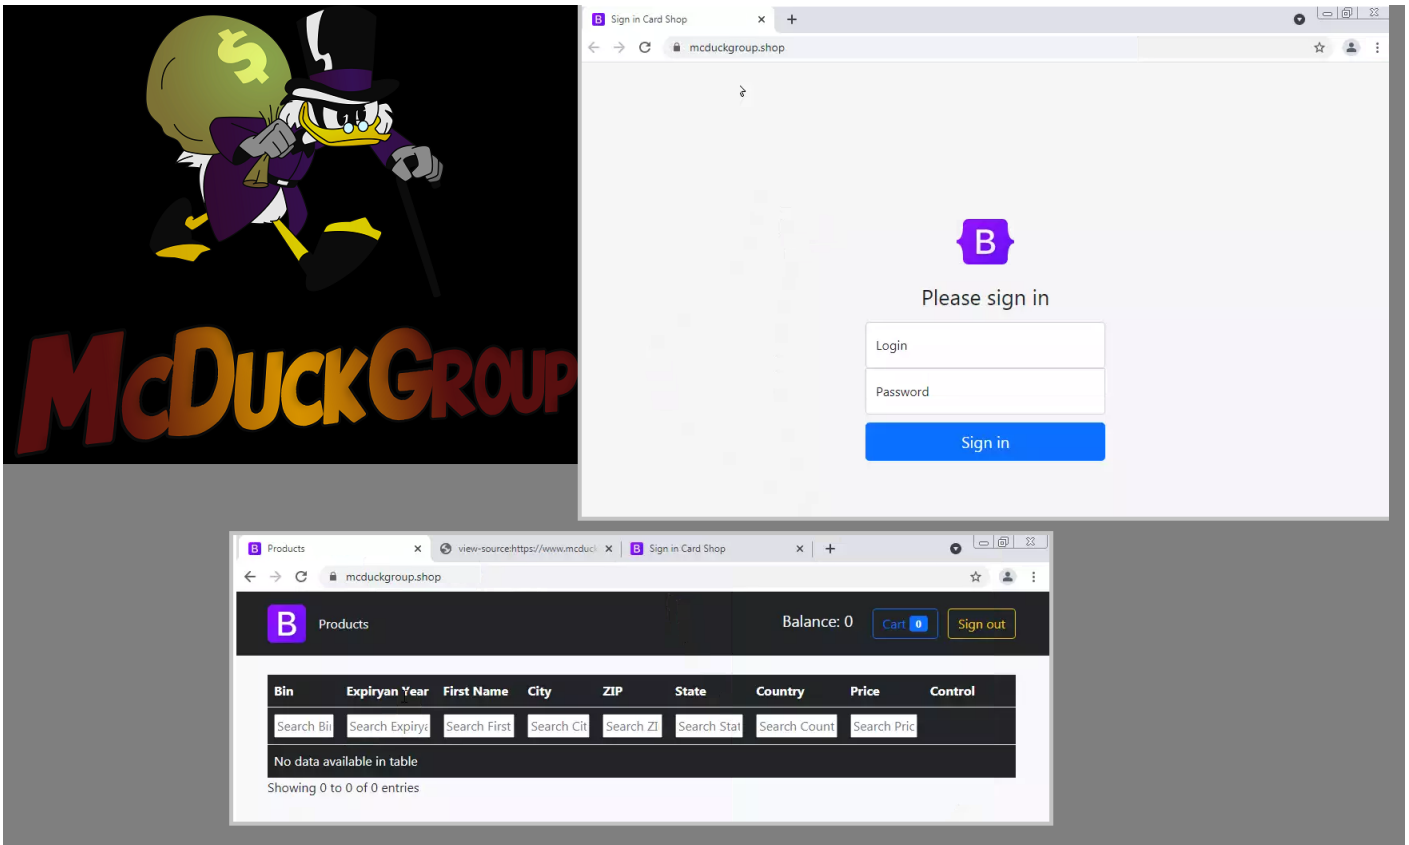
$

McDuckGroup

Sign in Card Shop ×
+
mcduckgroup.shop

B

Please sign in

Login

Password

Sign in

Products ×
view-source:https://www.mcduck ×
Sign in Card Shop ×
+
mcduckgroup.shop

B Products

Balance: 0
Cart 0
Sign out

| Bin | Expiryan Year | First Name | City | ZIP | State | Country | Price | Control |
|---|---|---|---|---|---|---|---|---|
| Search Bi | Search Expiry | Search First | Search Cit | Search ZI | Search Stat | Search Count | Search Pric | |
| No data available in table | | | | | | | | |

Showing 0 to 0 of 0 entries